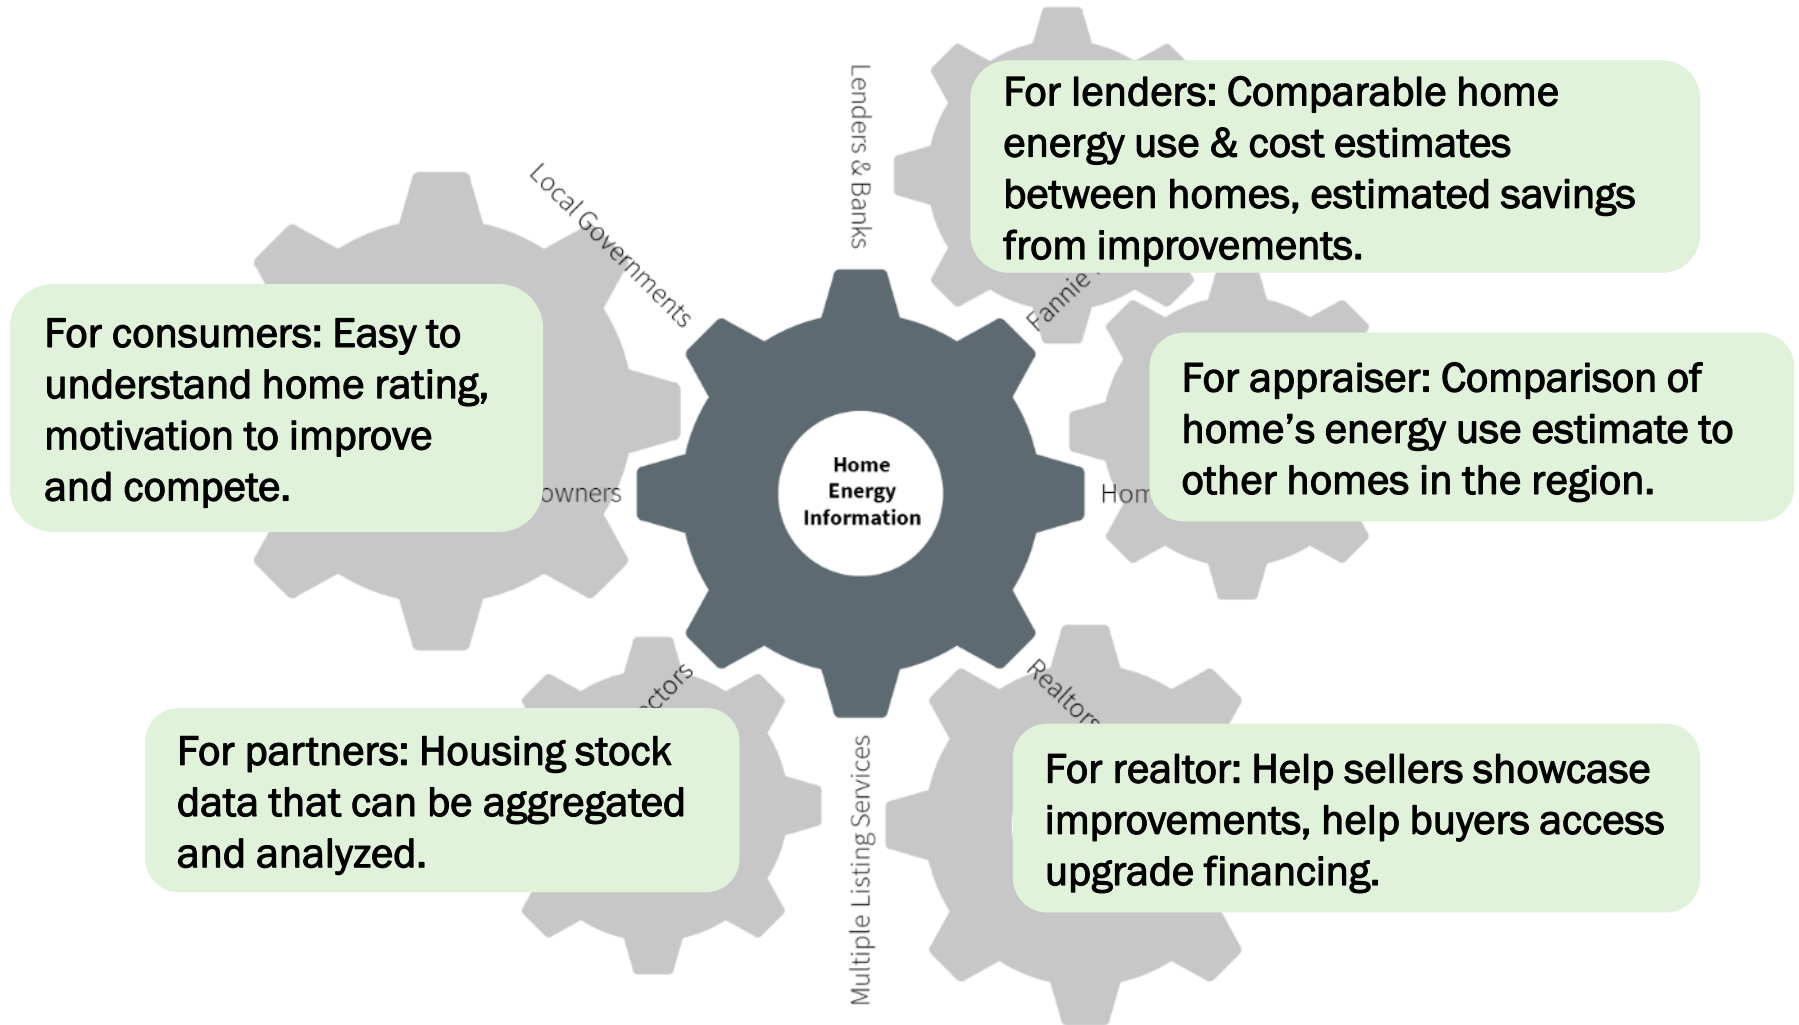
Lenders & Banks

For lenders: Comparable home energy use & cost estimates between homes, estimated savings from improvements.

Local Governments

Fannie

For consumers: Easy to understand home rating, motivation to improve and compete.

owners

Home Energy Information

Hom

For appraiser: Comparison of home's energy use estimate to other homes in the region.

ctors

Realtors

For partners: Housing stock data that can be aggregated and analyzed.

Multiple Listing Services

For realtor: Help sellers showcase improvements, help buyers access upgrade financing.